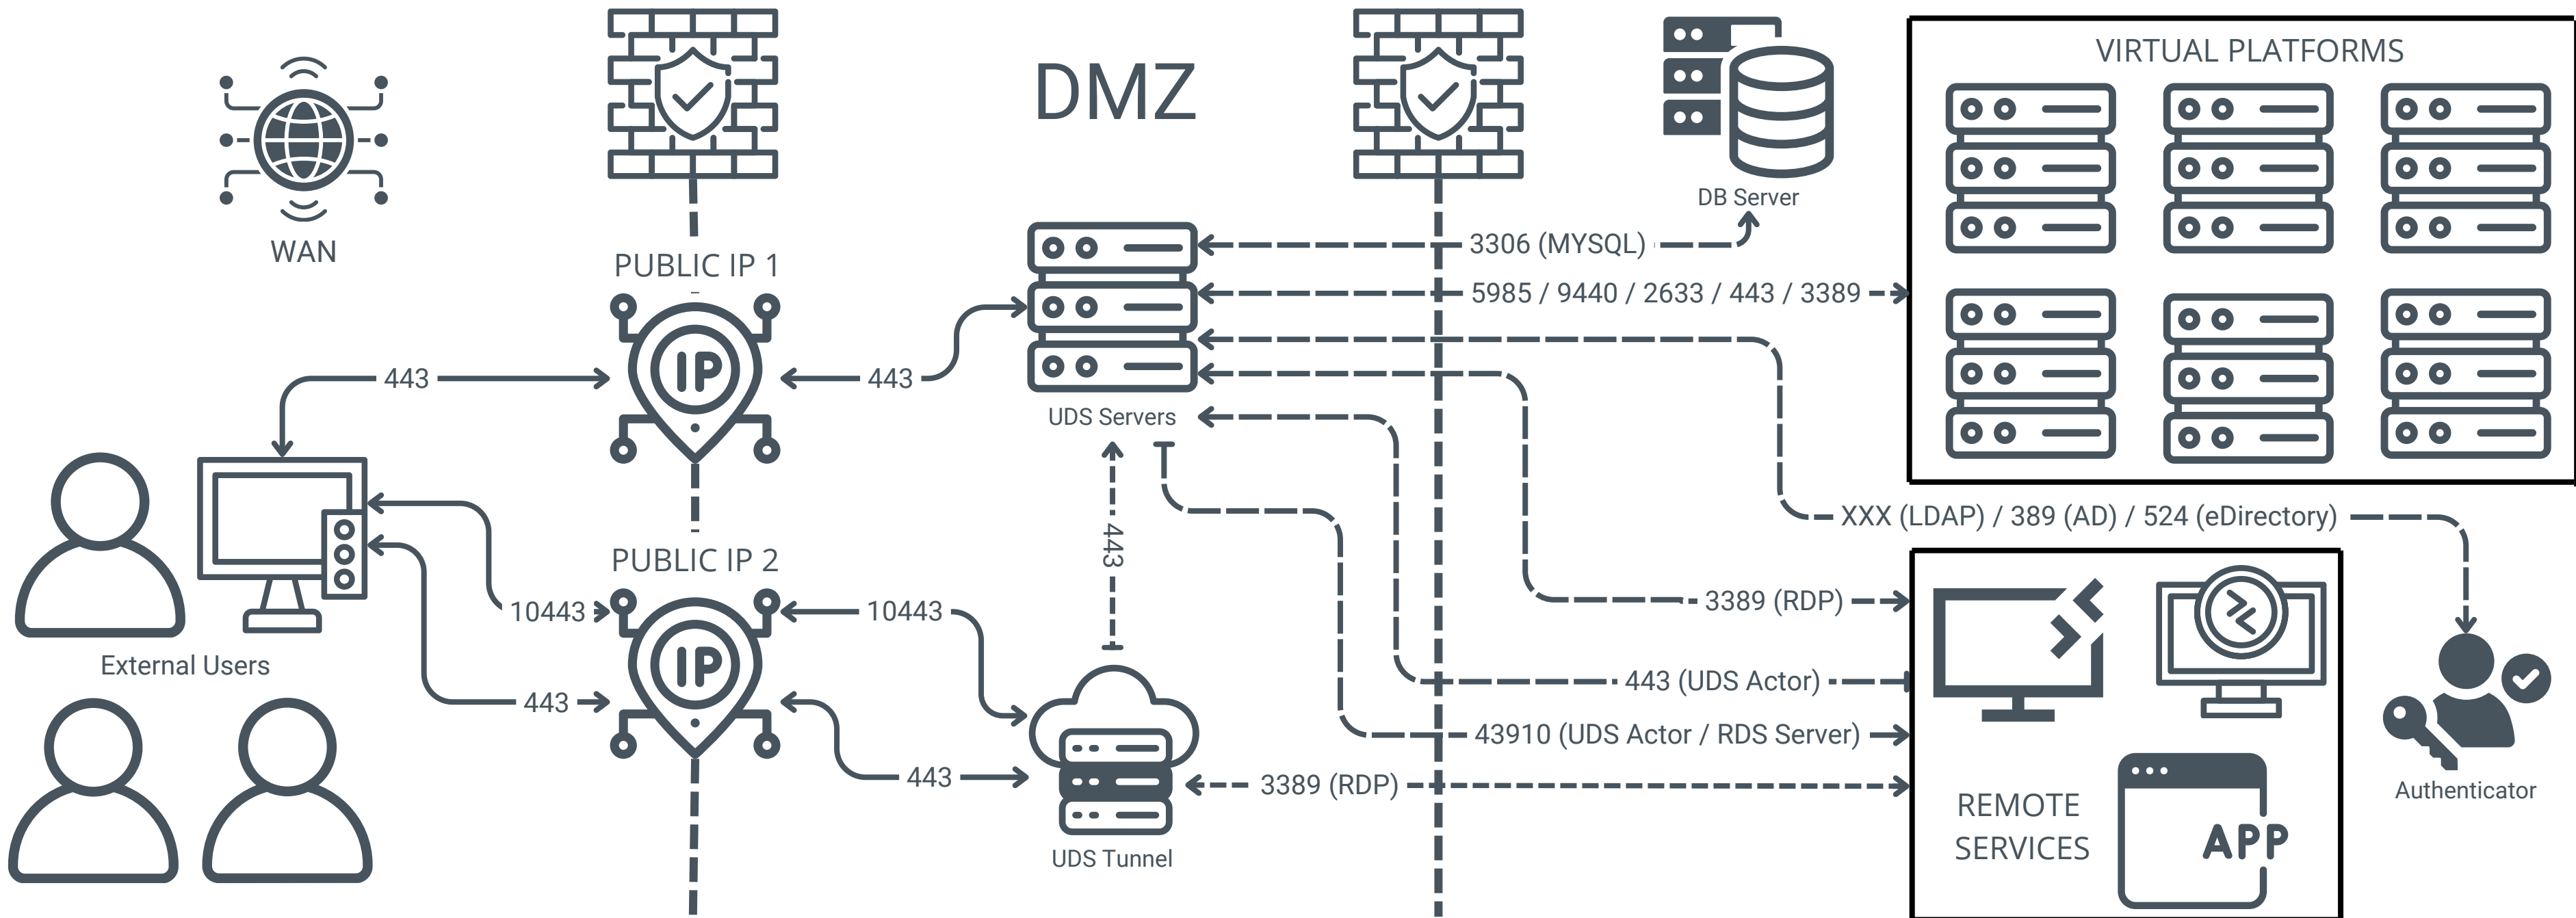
WAN

DMZ

DB Server

VIRTUAL PLATFORMS

PUBLIC IP 1

IP

443

443

UDS Servers

3306 (MYSQL)

5985 / 9440 / 2633 / 443 / 3389

XXX (LDAP) / 389 (AD) / 524 (eDirectory)

PUBLIC IP 2

IP

10443

10443

443

443

443

External Users

UDS Tunnel

3389 (RDP)

443 (UDS Actor)

43910 (UDS Actor / RDS Server)

3389 (RDP)

REMOTE SERVICES

APP

Authenticator